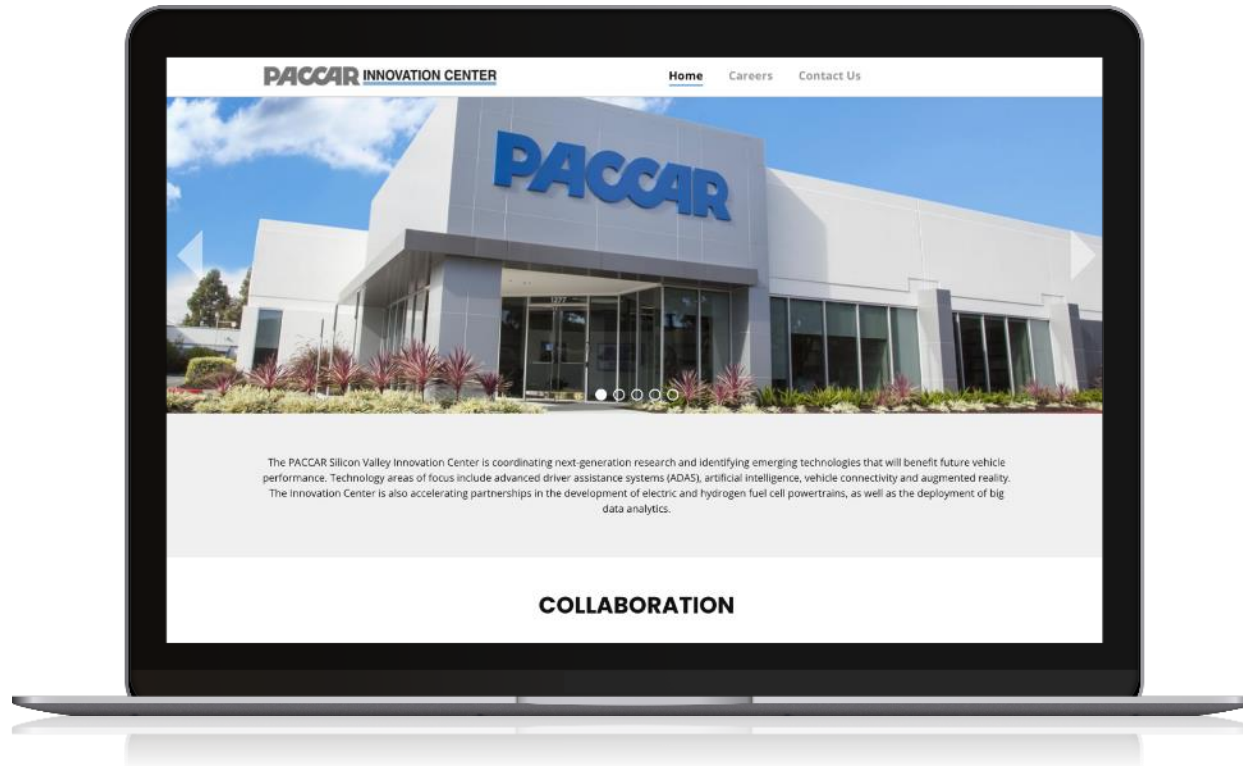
PACCAR INNOVATION CENTER

Home Careers Contact Us

PACCAR

1277

The PACCAR Silicon Valley Innovation Center is coordinating next-generation research and identifying emerging technologies that will benefit future vehicle performance. Technology areas of focus include advanced driver assistance systems (ADAS), artificial intelligence, vehicle connectivity and augmented reality. The Innovation Center is also accelerating partnerships in the development of electric and hydrogen fuel cell powertrains, as well as the deployment of big data analytics.

COLLABORATION